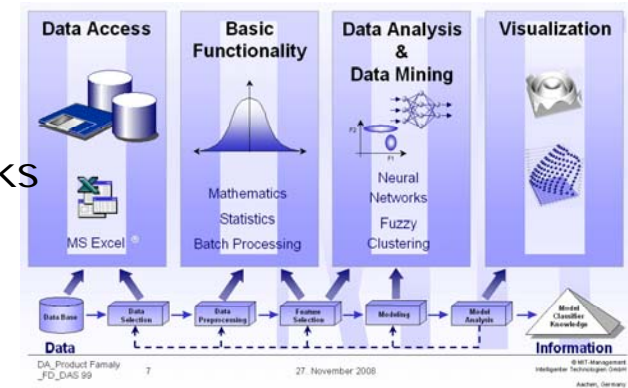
Data Access

Basic Functionality

Data Analysis & Data Mining

Visualization

ks

MS Excel ®

Mathematics

Statistics

Batch Processing

F2

F1

Neural Networks

Fuzzy Clustering

Data Base

Data Selection

Data Preprocessing

Feature Selection

Modeling

Model Analysis

Model Classifier Knowledge

Data

Information

DA_Product Famaly _FD_DAS 99

7

27. November 2008

© MIT-Management Intelligenter Technologien GmbH

Aachen, Germany